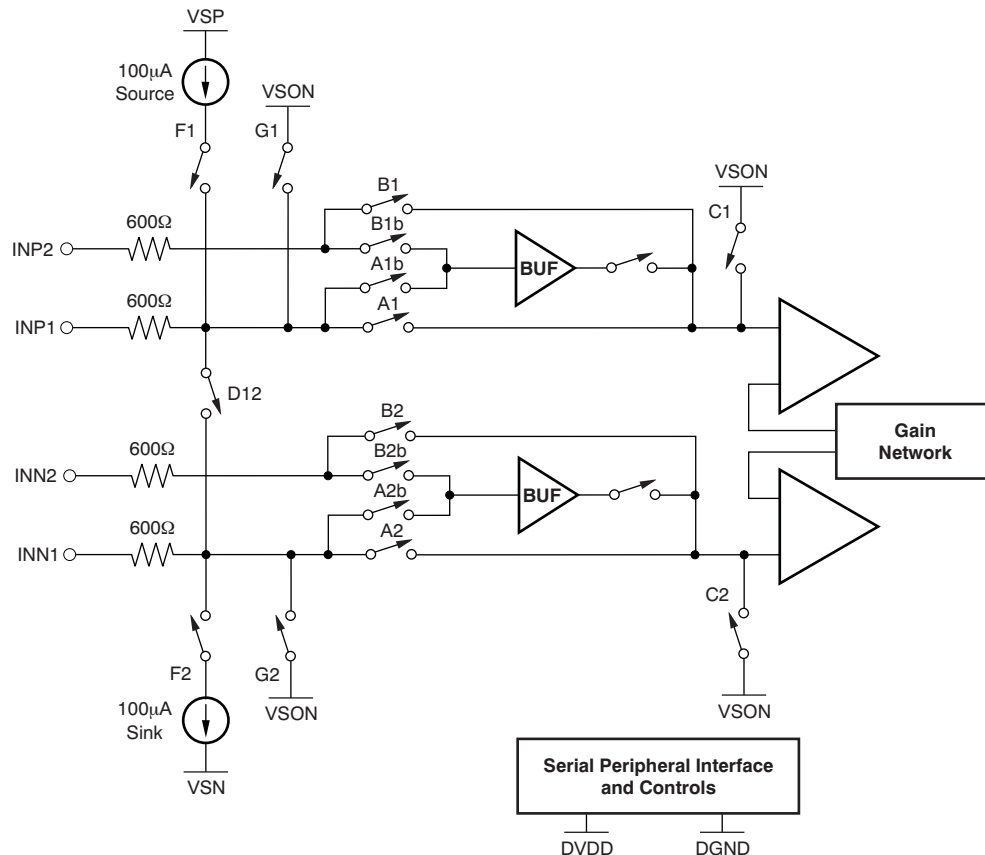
VSP

100μA
Source

F1

G1

VSON

B1

B1b

A1b

A1

VSON

C1

600Ω

INP2

600Ω

INP1

BUF

D12

B2

B2b

A2b

A2

600Ω

INN2

600Ω

INN1

BUF

Gain
Network

C2

F2

G2

100μA
Sink

VSON

VSON

VSN

Serial Peripheral Interface
and Controls

DVDD

DGND